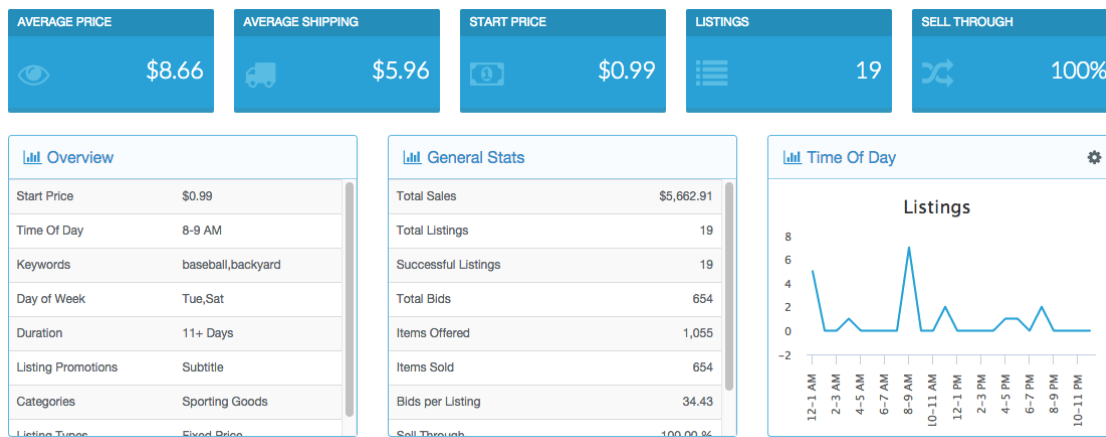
AVERAGE PRICE
$8.66

AVERAGE SHIPPING
$5.96

START PRICE
$0.99

LISTINGS
19

SELL THROUGH
100%

Overview

| | |
|---|---|
| Start Price | $0.99 |
| Time Of Day | 8-9 AM |
| Keywords | baseball,backyard |
| Day of Week | Tue,Sat |
| Duration | 11+ Days |
| Listing Promotions | Subtitle |
| Categories | Sporting Goods |
| Listing Types | Fixed Price |

General Stats

| | |
|---|---|
| Total Sales | $5,662.91 |
| Total Listings | 19 |
| Successful Listings | 19 |
| Total Bids | 654 |
| Items Offered | 1,055 |
| Items Sold | 654 |
| Bids per Listing | 34.43 |
| Sell Through | 100.00 % |

Time Of Day

Listings

8
6
4
2
0
−2

12–1 AM
2–3 AM
4–5 AM
6–7 AM
8–9 AM
10–11 AM
12–1 PM
2–3 PM
4–5 PM
6–7 PM
8–9 PM
10–11 PM